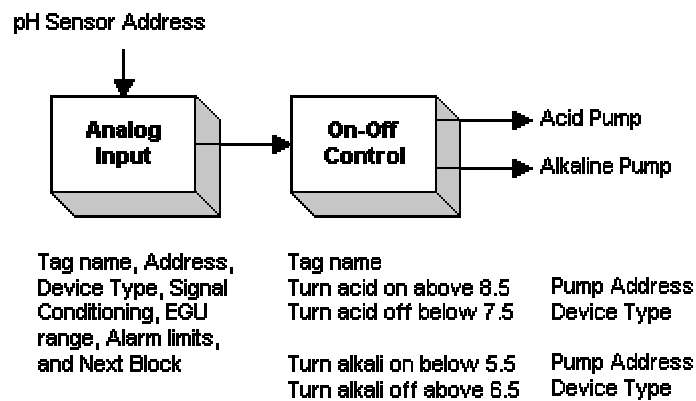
pH Sensor Address

Analog Input

On-Off Control

Acid Pump

Alkaline Pump

Tag name, Address, Device Type, Signal Conditioning, EGU range, Alarm limits, and Next Block

Tag name
Turn acid on above 8.5
Turn acid off below 7.5

Pump Address
Device Type

Turn alkali on below 5.5
Turn alkali off above 6.5

Pump Address
Device Type